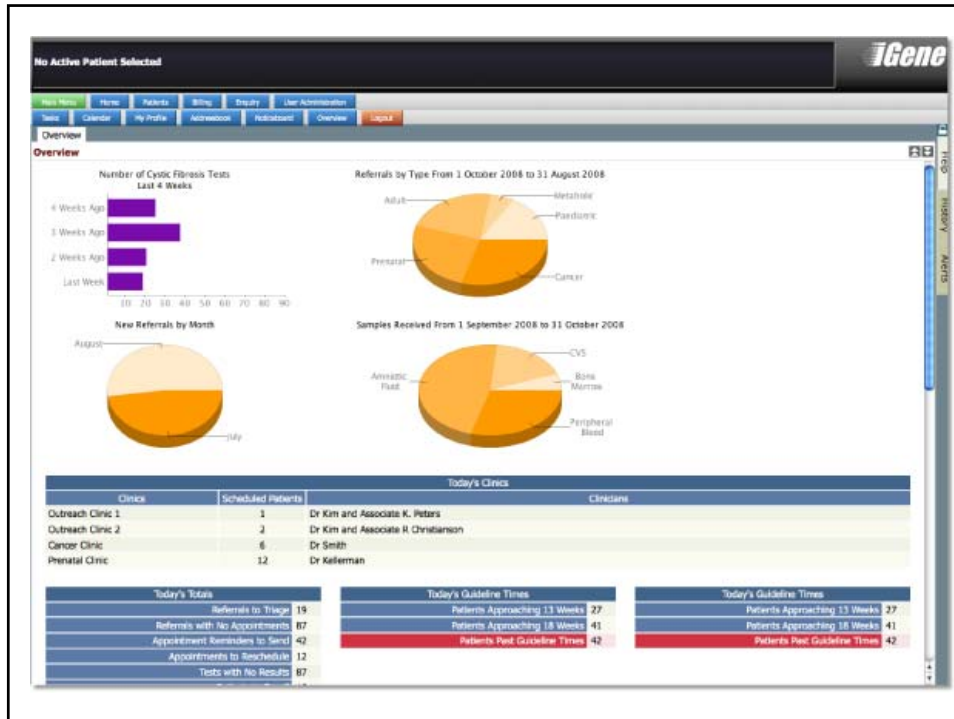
No Active Patient Selected

iGene

Main Menu | Home | Patients | Billing | Enquiry | User Administration
Tasks | Calendar | My Profile | Addressbook | Noticeboard | Overview | Logout

Overview

Overview

Help | History | Alerts

Number of Cystic Fibrosis Tests
Last 4 Weeks

4 Weeks Ago
3 Weeks Ago
2 Weeks Ago
Last Week

10 20 30 40 50 60 70 80 90

Referrals by Type From 1 October 2008 to 31 August 2008

Adult
Metabolic
Paediatric
Prenatal
Cancer

New Referrals by Month

August
July

Samples Received From 1 September 2008 to 31 October 2008

CVS
Amniotic Fluid
Bone Marrow
Peripheral Blood

Today's Clinics

| Clinics | Scheduled Patients | Clinicians |
|---|---|---|
| Outreach Clinic 1 | 1 | Dr Kim and Associate K. Peters |
| Outreach Clinic 2 | 2 | Dr Kim and Associate R Christianson |
| Cancer Clinic | 6 | Dr Smith |
| Prenatal Clinic | 12 | Dr Kellerman |

| Today's Totals | |
|---|---|
| Referrals to Triage | 19 |
| Referrals with No Appointments | 87 |
| Appointment Reminders to Send | 42 |
| Appointments to Reschedule | 12 |
| Tests with No Results | 87 |

| Today's Guideline Times | |
|---|---|
| Patients Approaching 13 Weeks | 27 |
| Patients Approaching 18 Weeks | 41 |
| Patients Past Guideline Times | 42 |

| Today's Guideline Times | |
|---|---|
| Patients Approaching 13 Weeks | 27 |
| Patients Approaching 18 Weeks | 41 |
| Patients Past Guideline Times | 42 |